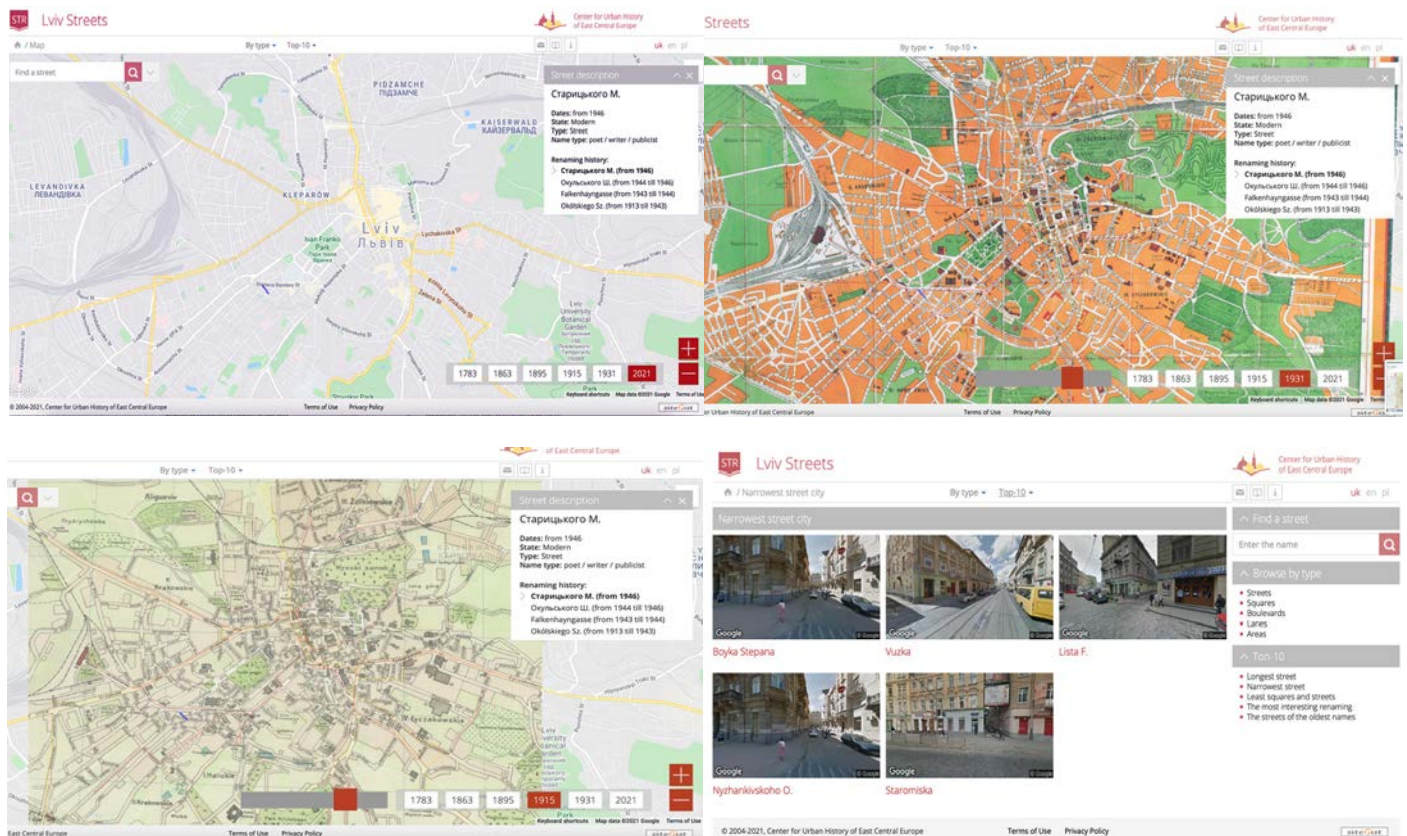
STR Lviv Streets

Center for Urban History of East Central Europe

/ Map

By type Top-10

uk en pl

Find a street

PIDZAMCHE ПІДЗАМЧЕ

KAISERWALD КАЙЗЕРВАЛЬД

LEVANDIVKA ЛЕВАНДІВКА

KLEPARÓW

Lviv Львів

Ivan Franko Park

Lviv University Botanical Garden

Street description

Старицького М.

Dates: from 1946
State: Modern
Type: Street
Name type: poet / writer / publicist

Renaming history:
Старицького М. (from 1946)
Окульського Ш. (from 1944 till 1946)
Falkenhayngasse (from 1943 till 1944)
Okólskiego Sz. (from 1913 till 1943)

1783 1863 1895 1915 1931 2021

Keyboard shortcuts Map data ©2021 Google Terms of Use

© 2004-2021, Center for Urban History of East Central Europe

Terms of Use Privacy Policy

Streets

Center for Urban History of East Central Europe

By type Top-10

uk en pl

Street description

Старицького М.

Dates: from 1946
State: Modern
Type: Street
Name type: poet / writer / publicist

Renaming history:
Старицького М. (from 1946)
Окульського Ш. (from 1944 till 1946)
Falkenhayngasse (from 1943 till 1944)
Okólskiego Sz. (from 1913 till 1943)

1783 1863 1895 1915 1931 2021

Keyboard shortcuts Map data ©2021 Google Terms of Use

Center for Urban History of East Central Europe

Terms of Use Privacy Policy

of East Central Europe

By type Top-10

uk en pl

Street description

Старицького М.

Dates: from 1946
State: Modern
Type: Street
Name type: poet / writer / publicist

Renaming history:
Старицького М. (from 1946)
Окульського Ш. (from 1944 till 1946)
Falkenhayngasse (from 1943 till 1944)
Okólskiego Sz. (from 1913 till 1943)

1783 1863 1895 1915 1931 2021

Keyboard shortcuts Map data ©2021 Google Terms of Use

East Central Europe

Terms of Use Privacy Policy

STR Lviv Streets

Center for Urban History of East Central Europe

/ Narrowest street city

By type Top-10

uk en pl

Narrowest street city

Boyka Stepana

Vuzka

Lista F.

Nyzhankivskoho O.

Staromiska

Find a street

Enter the name

Browse by type
Streets
Squares
Boulevards
Lanes
Areas

Top-10
Longest street
Narrowest street
Least squares and streets
The most interesting renaming
The streets of the oldest names

© 2004-2021, Center for Urban History of East Central Europe

Terms of Use Privacy Policy